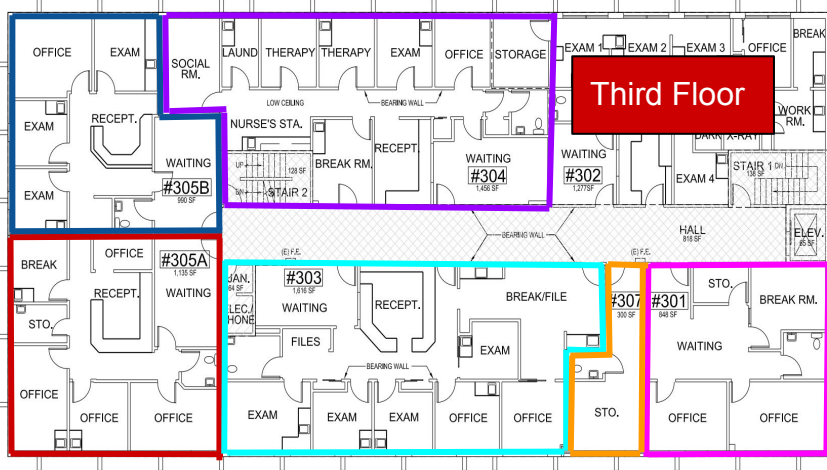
Third Floor

OFFICE
EXAM
EXAM
RECEPT.
EXAM
WAITING
#305B
990 SF

SOCIAL RM.
LAUND
THERAPY
THERAPY
EXAM
OFFICE
STORAGE
LOW CEILING
BEARING WALL
NURSE'S STA.
UP
DN
128 SF
STAIR 2
BREAK RM.
RECEPT.
WAITING
#304
1,456 SF

EXAM 1
EXAM 2
EXAM 3
OFFICE
BREAK
WORK RM.
DARK
X-RAY
WAITING
#302
1,277 SF
EXAM 4
STAIR 1
138 SF
DN
HALL
818 SF
ELEV.
65 SF
BEARING WALL

BREAK
OFFICE
#305A
1,135 SF
RECEPT.
WAITING
STO.
OFFICE
OFFICE
OFFICE

(E) F.E.
JAN.
84 SF
#303
1,616 SF
WAITING
RECEPT.
ELEC./ PHONE
FILES
BEARING WALL
EXAM
EXAM
EXAM
OFFICE
OFFICE
BREAK/FILE
EXAM

(E) F.E.
#307
300 SF
STO.

#301
848 SF
STO.
BREAK RM.
WAITING
OFFICE
OFFICE